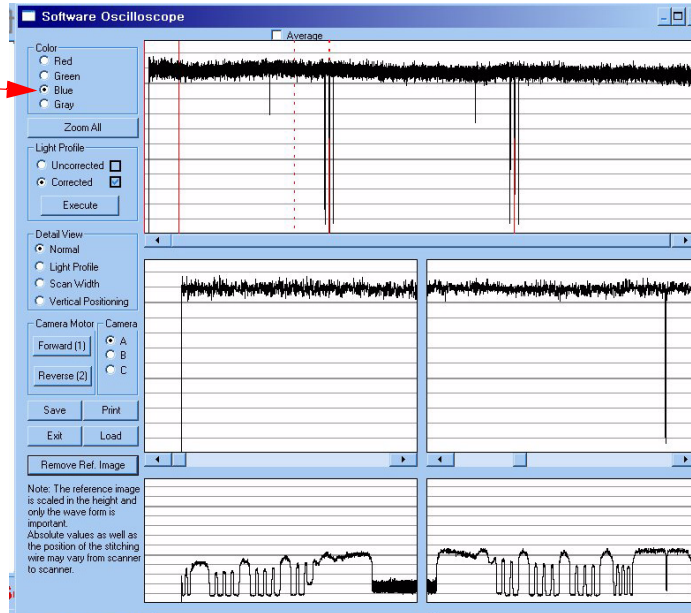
Software Oscilloscope

Average

Color
Red
Green
Blue
Gray

Zoom All

Light Profile
Uncorrected
Corrected
Execute

Detail View
Normal
Light Profile
Scan Width
Vertical Positioning

Camera Motor
Forward (1)
Reverse (2)

Camera
A
B
C

Save
Print
Exit
Load

Remove Ref. Image

Note: The reference image is scaled in the height and only the wave form is important.
Absolute values as well as the position of the stitching wire may vary from scanner to scanner.